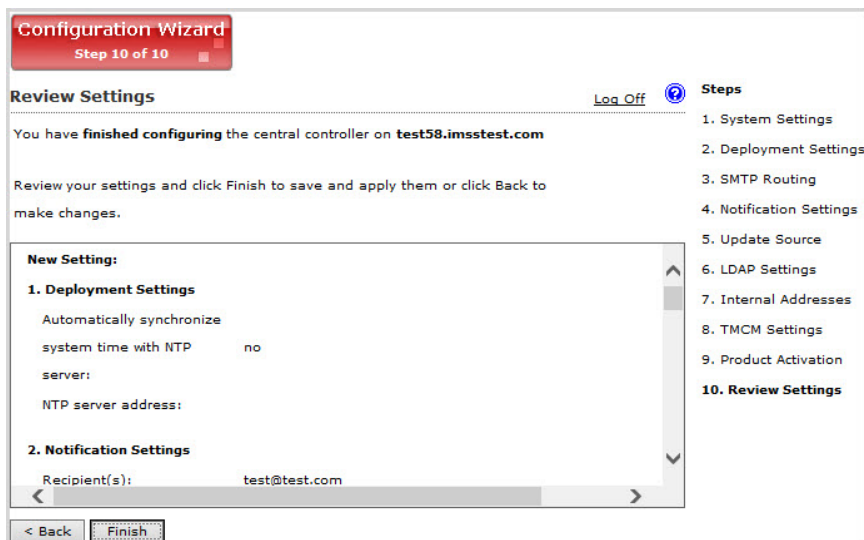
Configuration Wizard
Step 10 of 10

Review Settings

Log Off

You have **finished configuring** the central controller on **test58.imsstest.com**

Review your settings and click Finish to save and apply them or click Back to make changes.

**New Setting:**

**1. Deployment Settings**

| | |
|---|---|
| Automatically synchronize system time with NTP server: | no |
| NTP server address: | |

**2. Notification Settings**

| | |
|---|---|
| Recipient(s): | test@test.com |

< Back
Finish

Steps
1. System Settings
2. Deployment Settings
3. SMTP Routing
4. Notification Settings
5. Update Source
6. LDAP Settings
7. Internal Addresses
8. TMCM Settings
9. Product Activation
10. Review Settings